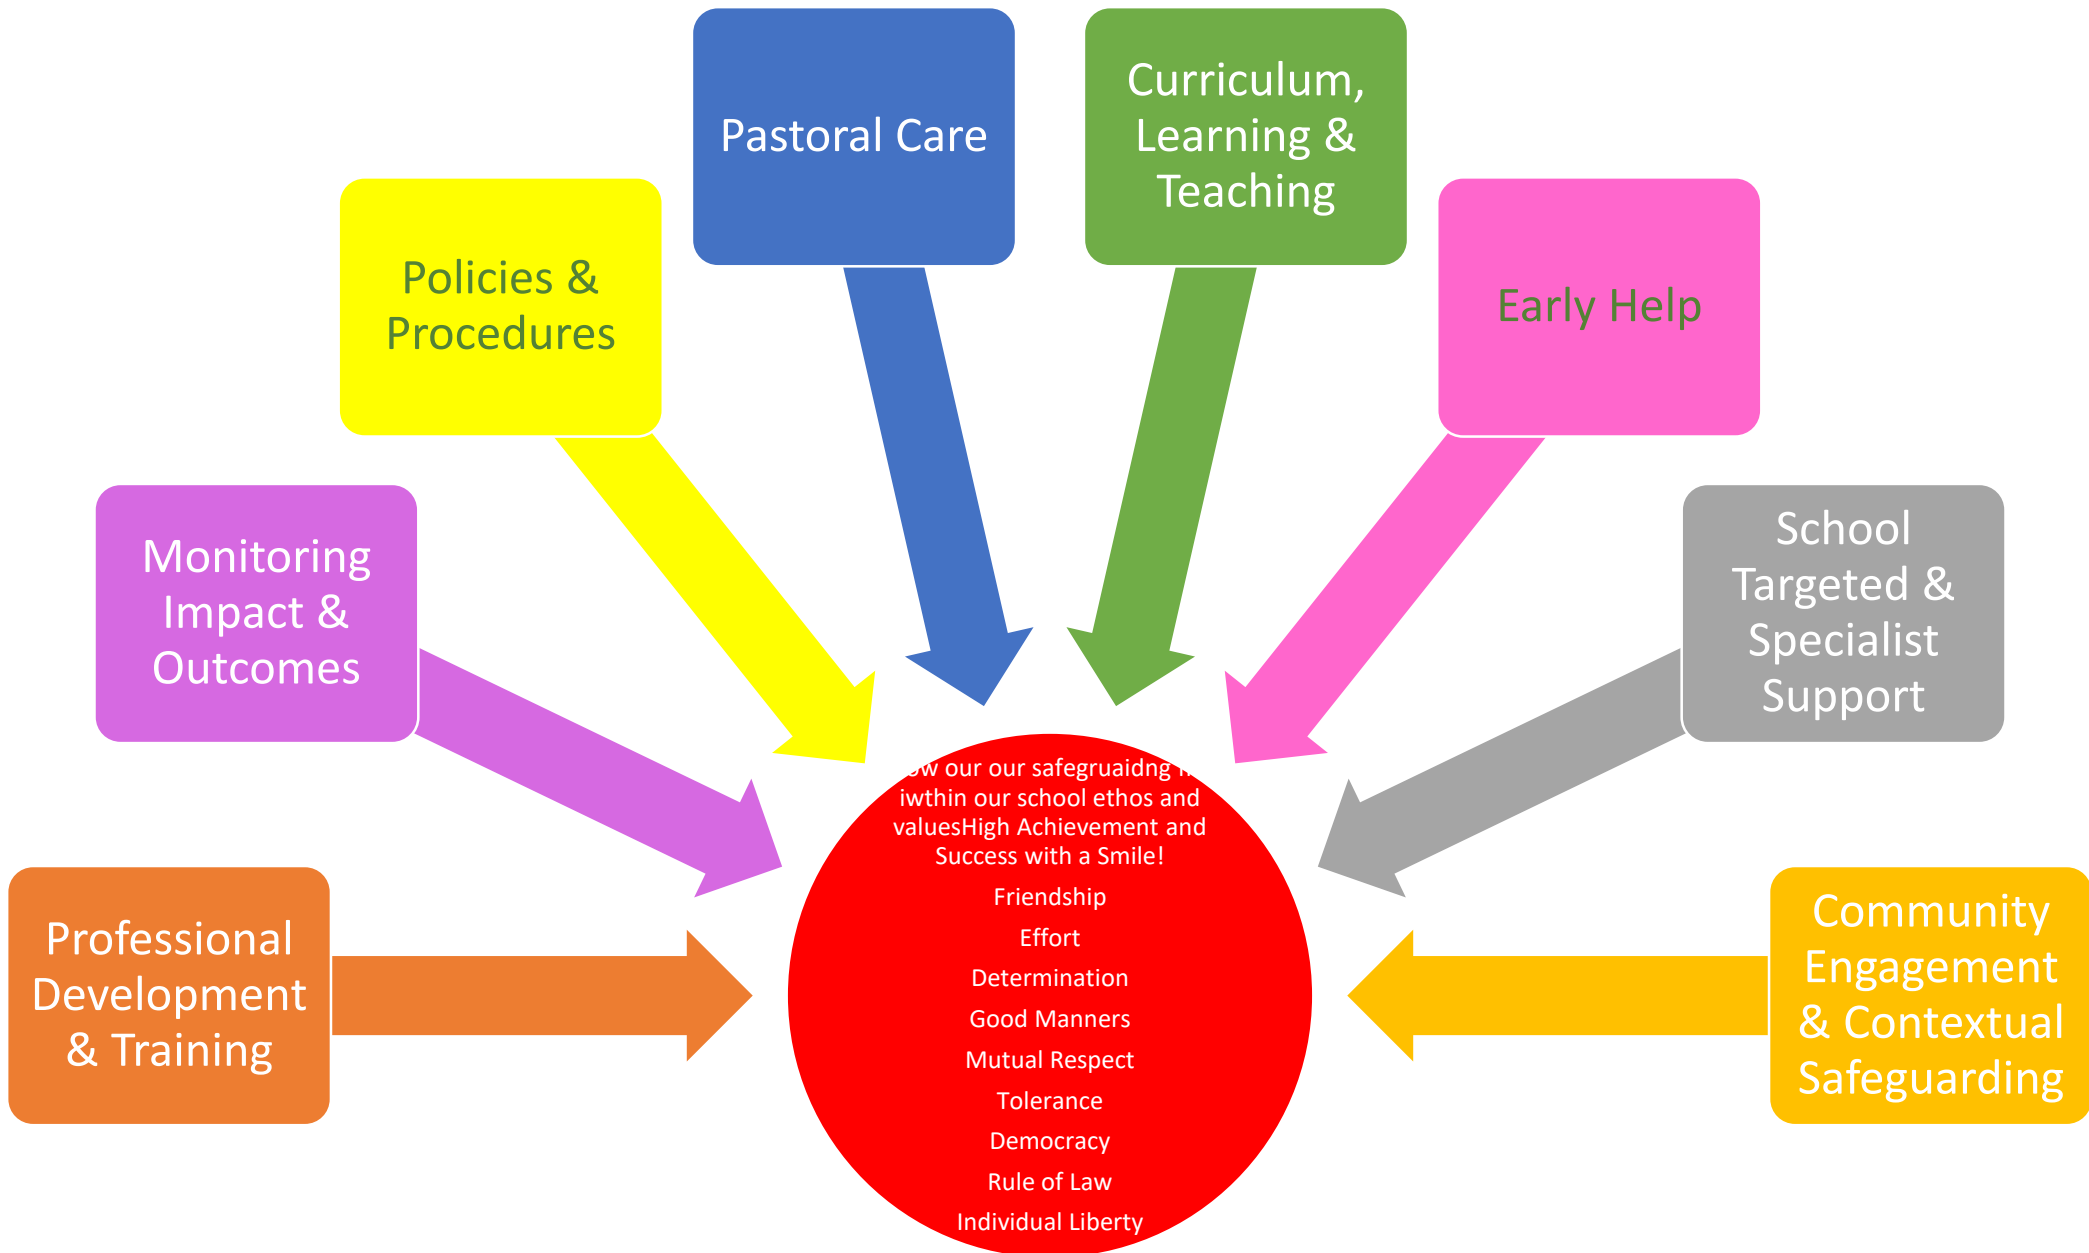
Pastoral Care

Curriculum, Learning & Teaching

Policies & Procedures

Early Help

Monitoring Impact & Outcomes

School Targeted & Specialist Support

Professional Development & Training

Community Engagement & Contextual Safeguarding

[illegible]w our our safegruaidng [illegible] iwthin our school ethos and valuesHigh Achievement and Success with a Smile!

Friendship

Effort

Determination

Good Manners

Mutual Respect

Tolerance

Democracy

Rule of Law

Individual Liberty